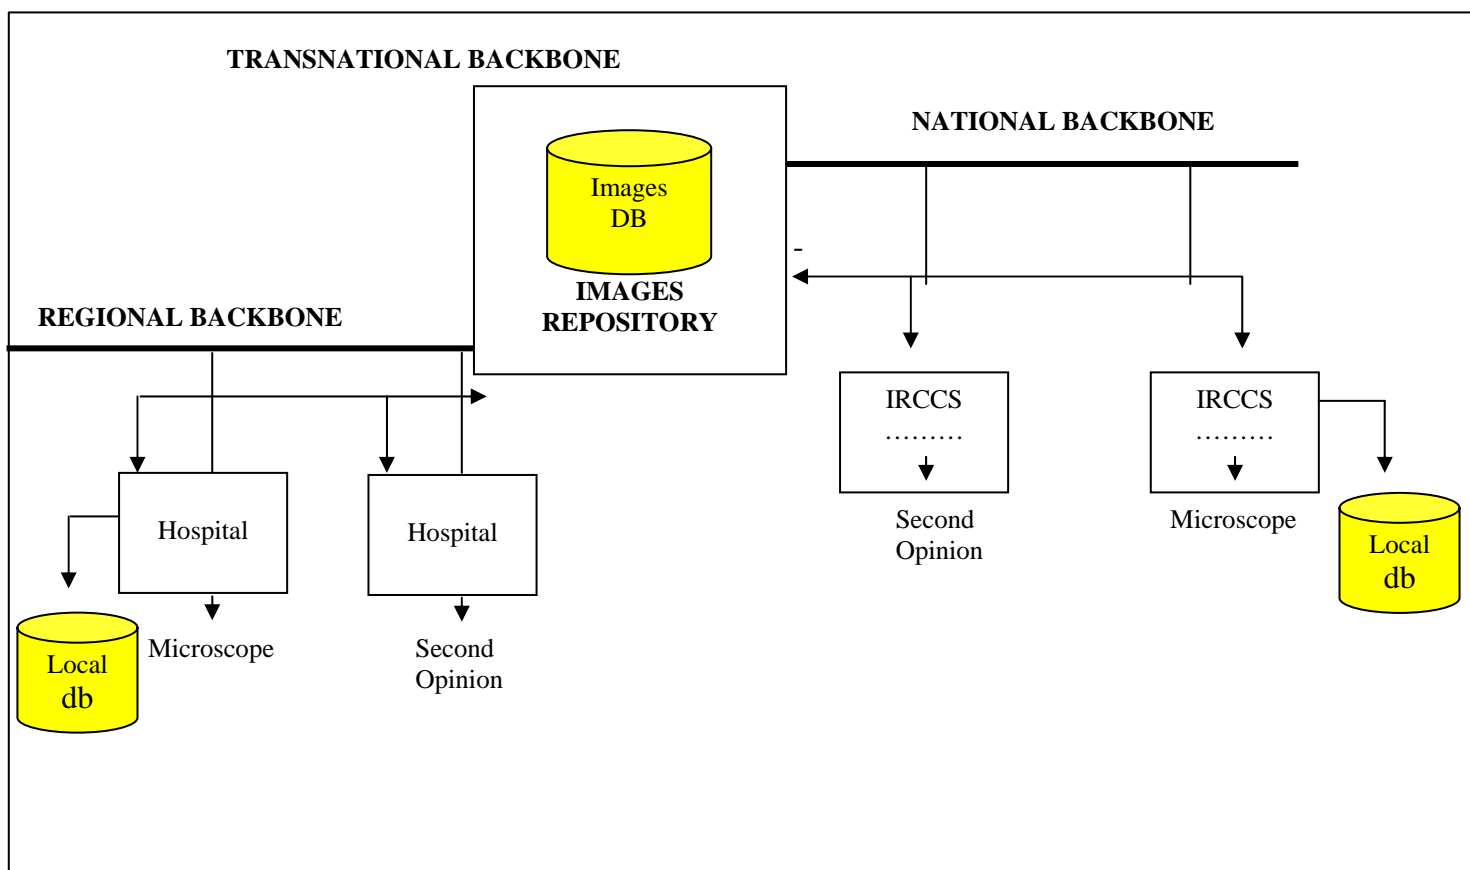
TRANSNATIONAL BACKBONE

Images DB

IMAGES REPOSITORY

NATIONAL BACKBONE

REGIONAL BACKBONE

IRCCS
………

Second Opinion

IRCCS
………

Microscope

Local db

Hospital

Microscope

Local db

Hospital

Second Opinion